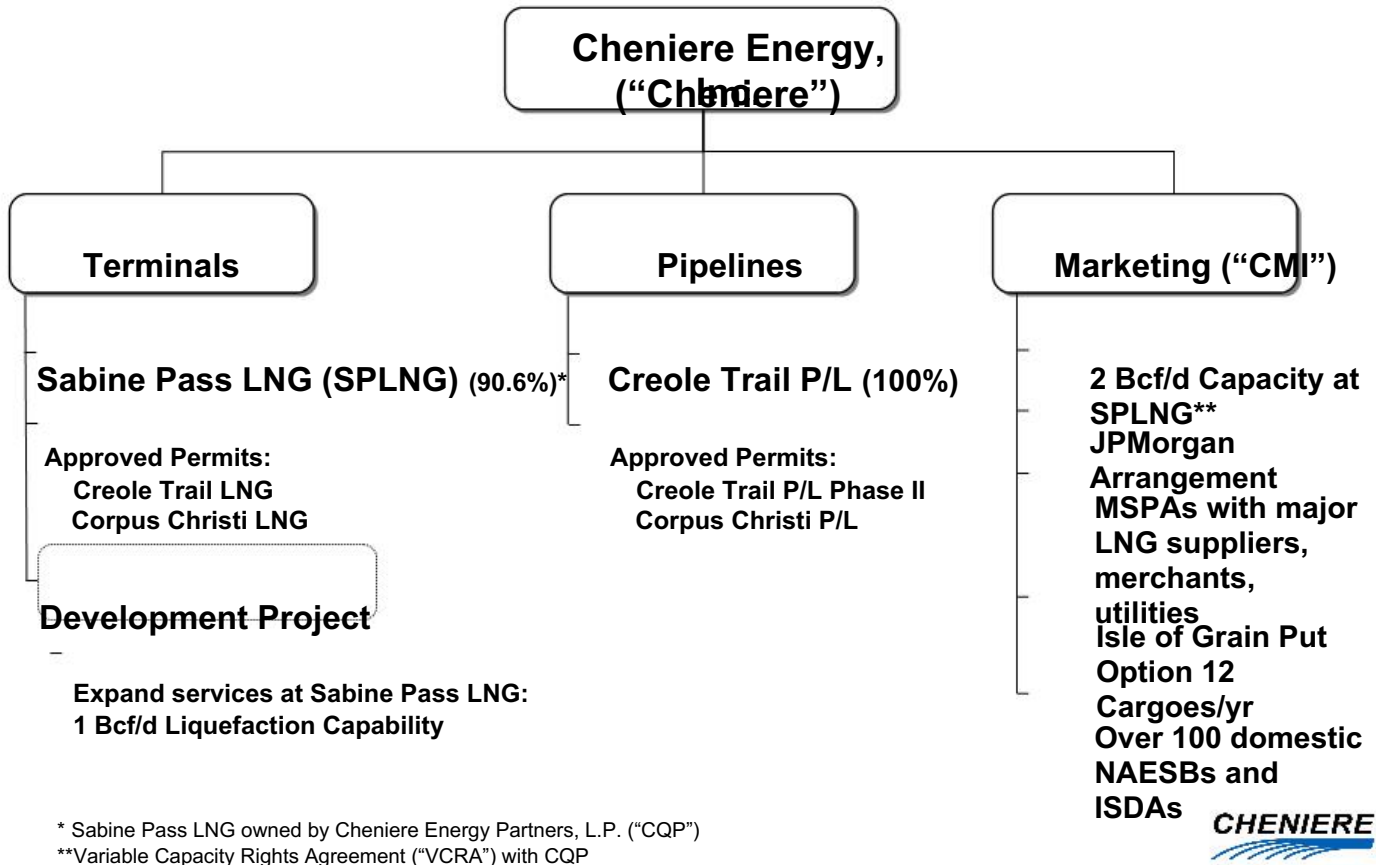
Cheniere Energy, Inc. ("Cheniere")

Terminals

Pipelines

Marketing ("CMI")

Sabine Pass LNG (SPLNG) (90.6%)*

Approved Permits:
Creole Trail LNG
Corpus Christi LNG

Development Project

Expand services at Sabine Pass LNG:
1 Bcf/d Liquefaction Capability

Creole Trail P/L (100%)

Approved Permits:
Creole Trail P/L Phase II
Corpus Christi P/L

2 Bcf/d Capacity at SPLNG**

JPMorgan Arrangement

MSPAs with major LNG suppliers, merchants, utilities

Isle of Grain Put Option 12 Cargoes/yr

Over 100 domestic NAESBs and ISDAs

* Sabine Pass LNG owned by Cheniere Energy Partners, L.P. ("CQP")
**Variable Capacity Rights Agreement ("VCRA") with CQP

CHENIERE